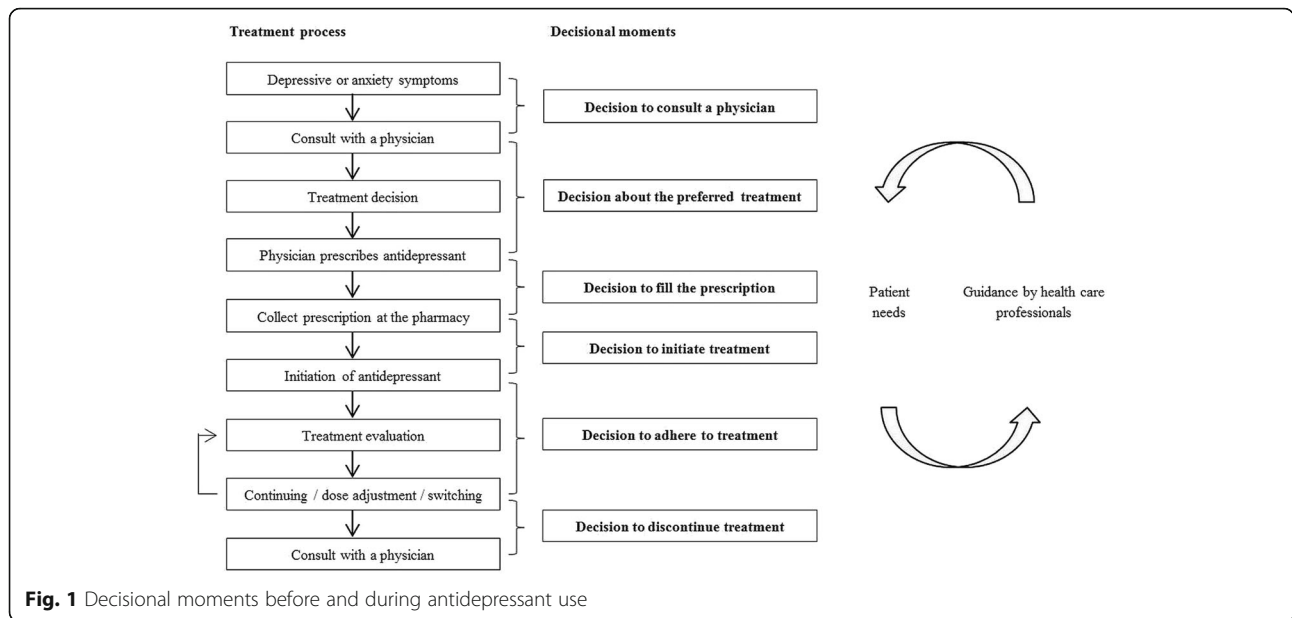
Treatment process

Decisional moments

Depressive or anxiety symptoms

Decision to consult a physician

Consult with a physician

Treatment decision

Decision about the preferred treatment

Physician prescribes antidepressant

Decision to fill the prescription

Collect prescription at the pharmacy

Decision to initiate treatment

Initiation of antidepressant

Treatment evaluation

Decision to adhere to treatment

Continuing / dose adjustment / switching

Decision to discontinue treatment

Consult with a physician

Patient needs

Guidance by health care professionals

Fig. 1 Decisional moments before and during antidepressant use